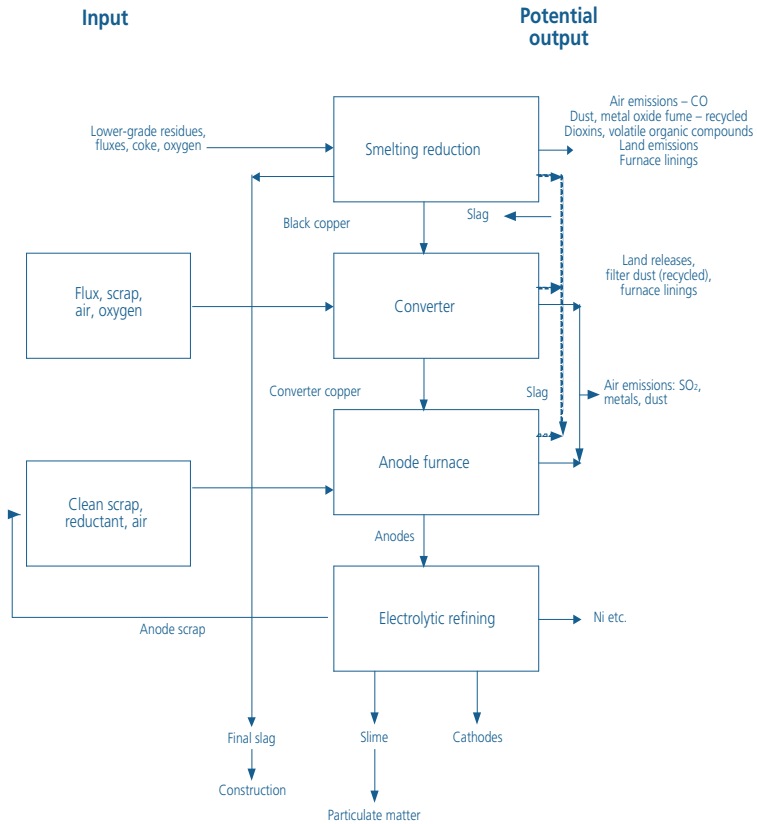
Input

Potential output

Lower-grade residues, fluxes, coke, oxygen

Smelting reduction

Air emissions – CO
Dust, metal oxide fume – recycled
Dioxins, volatile organic compounds
Land emissions
Furnace linings

Black copper

Slag

Flux, scrap, air, oxygen

Converter

Land releases, filter dust (recycled), furnace linings

Converter copper

Slag

Air emissions: $SO_2$, metals, dust

Clean scrap, reductant, air

Anode furnace

Anodes

Electrolytic refining

Ni etc.

Anode scrap

Final slag

Slime

Cathodes

Construction

Particulate matter